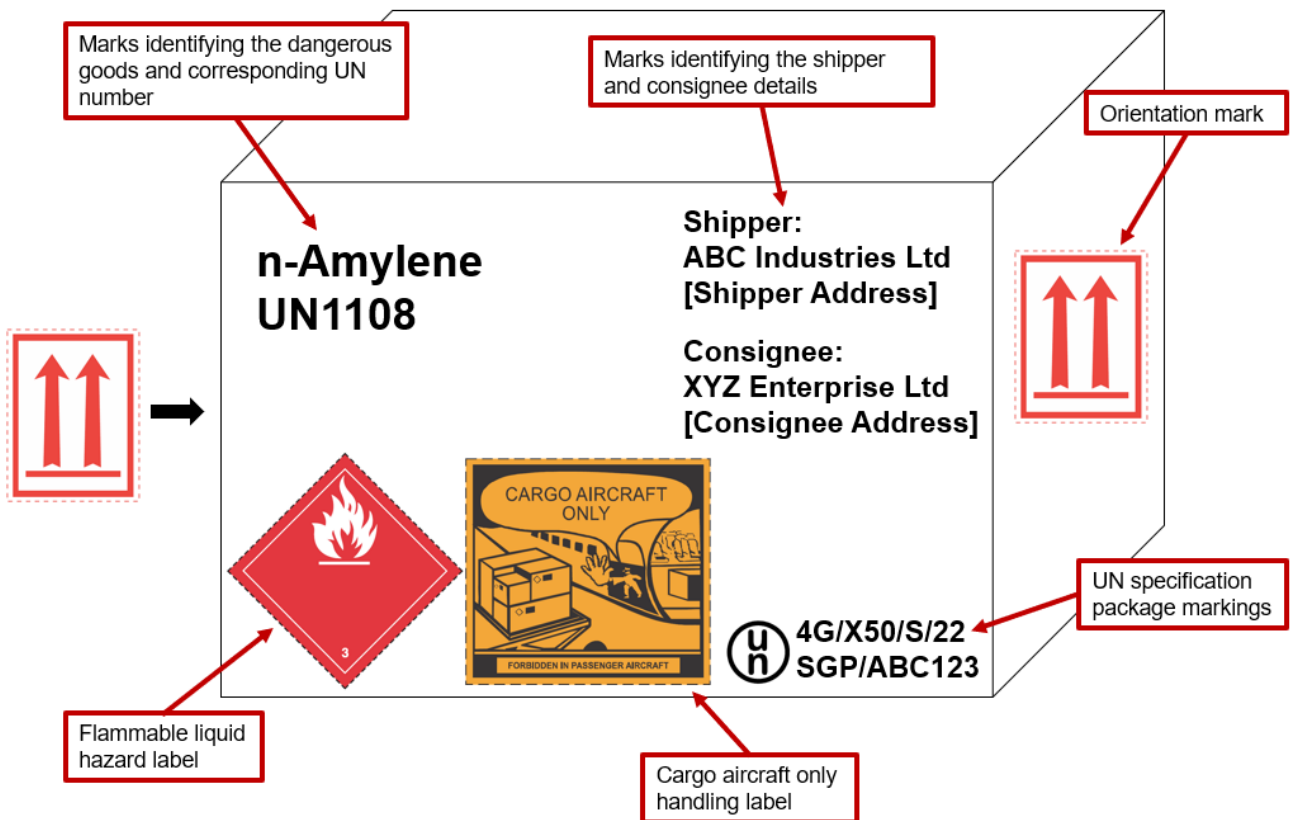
Marks identifying the dangerous goods and corresponding UN number

Marks identifying the shipper and consignee details

Orientation mark

n-Amylene
UN1108

Shipper:
ABC Industries Ltd
[Shipper Address]

Consignee:
XYZ Enterprise Ltd
[Consignee Address]

3

CARGO AIRCRAFT ONLY

FORBIDDEN IN PASSENGER AIRCRAFT

u
n

4G/X50/S/22
SGP/ABC123

UN specification package markings

Flammable liquid hazard label

Cargo aircraft only handling label